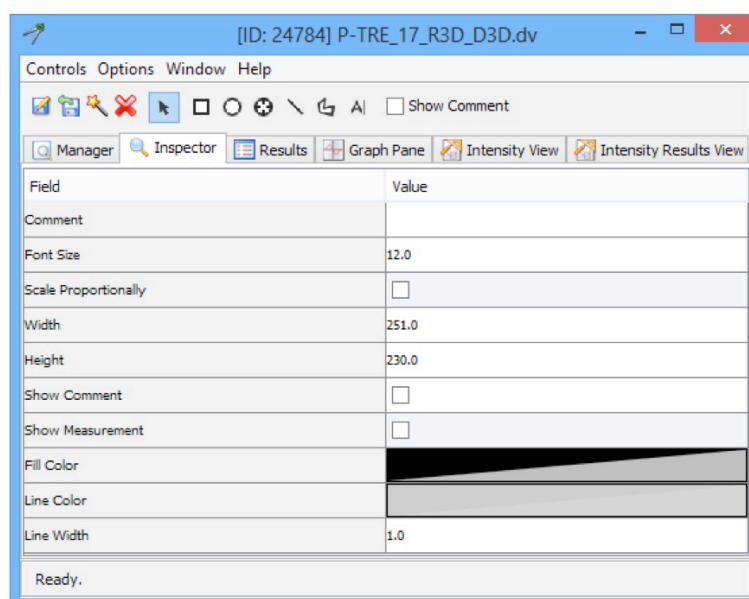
[ID: 24784] P-TRE_17_R3D_D3D.dv

Controls Options Window Help

Show Comment

Manager | Inspector | Results | Graph Pane | Intensity View | Intensity Results View

| Field | Value |
|---|---|
| Comment | |
| Font Size | 12.0 |
| Scale Proportionally | |
| Width | 251.0 |
| Height | 230.0 |
| Show Comment | |
| Show Measurement | |
| Fill Color | |
| Line Color | |
| Line Width | 1.0 |

Ready.